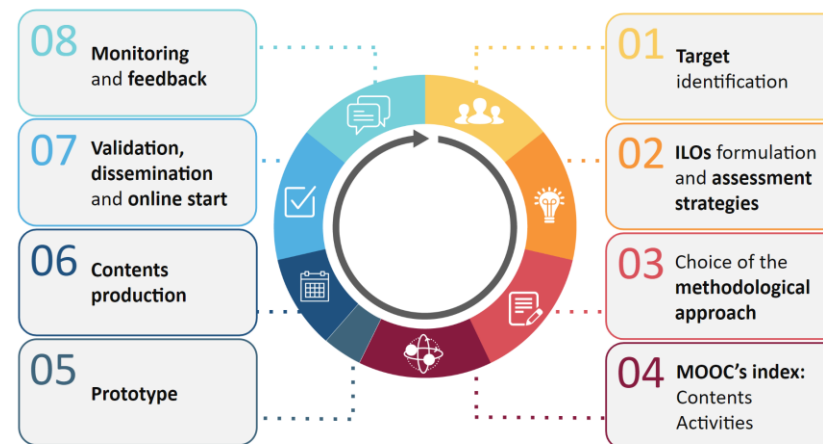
01 Target identification

02 ILOs formulation and assessment strategies

03 Choice of the methodological approach

04 MOOC's index: Contents Activities

05 Prototype

06 Contents production

07 Validation, dissemination and online start

08 Monitoring and feedback